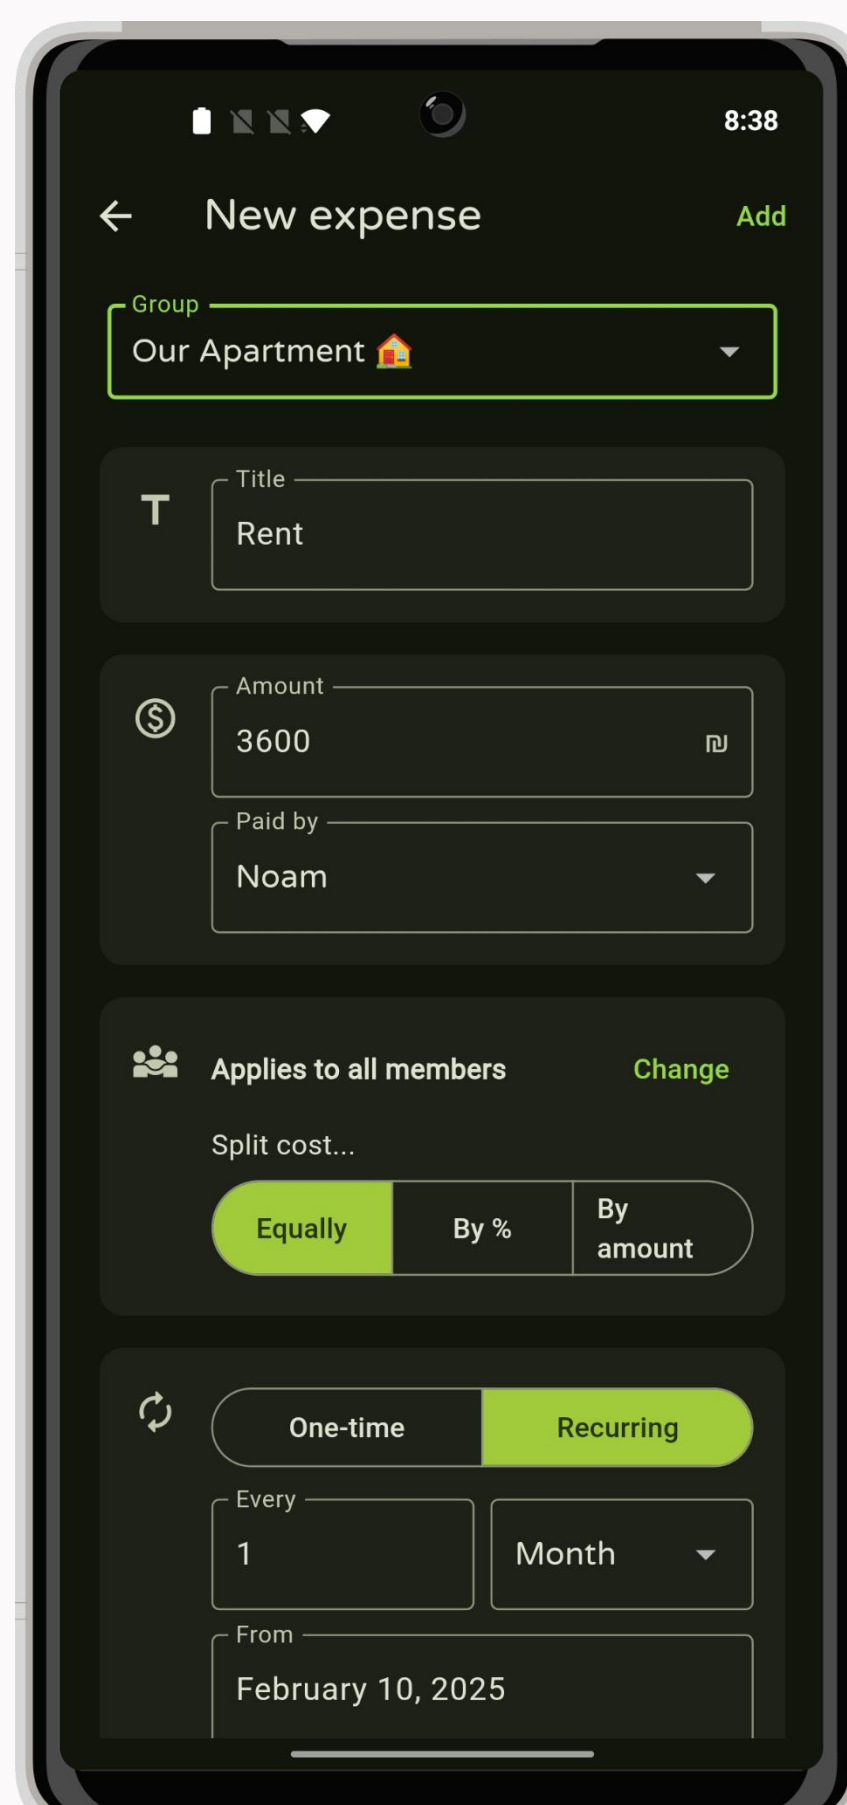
8:38

New expense

Add

Group

Our Apartment 🏠

T

Title

Rent

Amount

3600

₪

Paid by

Noam

Applies to all members

Change

Split cost...

Equally

By %

By amount

One-time

Recurring

Every

1

Month

From

February 10, 2025